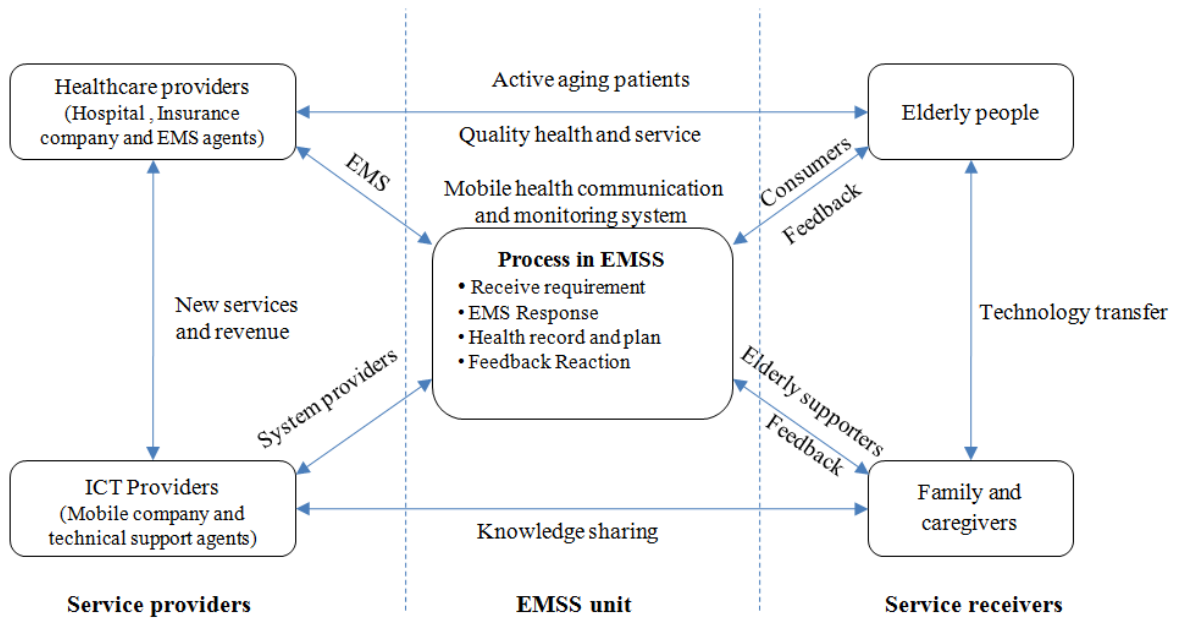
Healthcare providers
(Hospital , Insurance company and EMS agents)

Active aging patients

Quality health and service

Elderly people

EMS

Mobile health communication and monitoring system

Consumers

Feedback

Process in EMSS
• Receive requirement
• EMS Response
• Health record and plan
• Feedback Reaction

New services and revenue

Technology transfer

System providers

Elderly supporters

Feedback

ICT Providers
(Mobile company and technical support agents)

Knowledge sharing

Family and caregivers

Service providers

EMSS unit

Service receivers